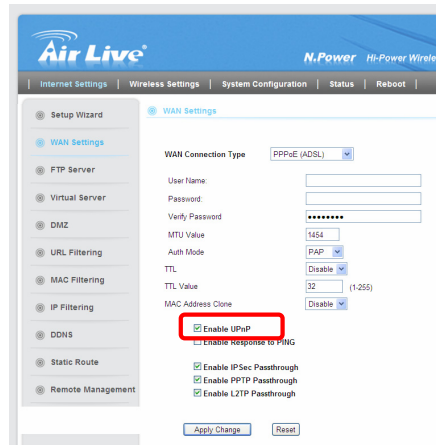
Air Live

N.Power Hi-Power Wirele

Internet Settings | Wireless Settings | System Configuration | Status | Reboot |

Setup Wizard

WAN Settings

FTP Server

Virtual Server

DMZ

URL Filtering

MAC Filtering

IP Filtering

DDNS

Static Route

Remote Management

WAN Settings

WAN Connection Type PPPoE (ADSL)

User Name:

Password:

Verify Password ••••••••

MTU Value 1454

Auth Mode PAP

TTL Disable

TTL Value 32 (1-255)

MAC Address Clone Disable

☑ Enable UPnP

☐ Enable Response to PING

☑ Enable IPSec Passthrough

☑ Enable PPTP Passthrough

☑ Enable L2TP Passthrough

Apply Change Reset